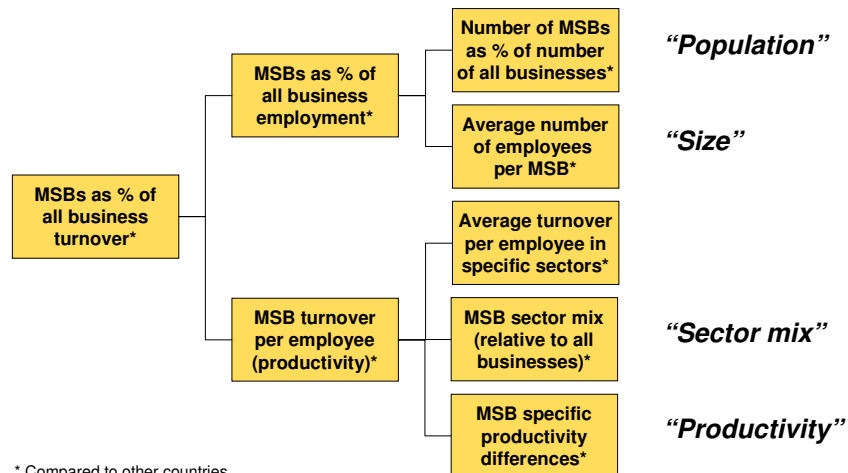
MSBs as % of all business turnover*

MSBs as % of all business employment*

Number of MSBs as % of number of all businesses*

"Population"

Average number of employees per MSB*

"Size"

MSB turnover per employee (productivity)*

Average turnover per employee in specific sectors*

MSB sector mix (relative to all businesses)*

"Sector mix"

MSB specific productivity differences*

"Productivity"

* Compared to other countries